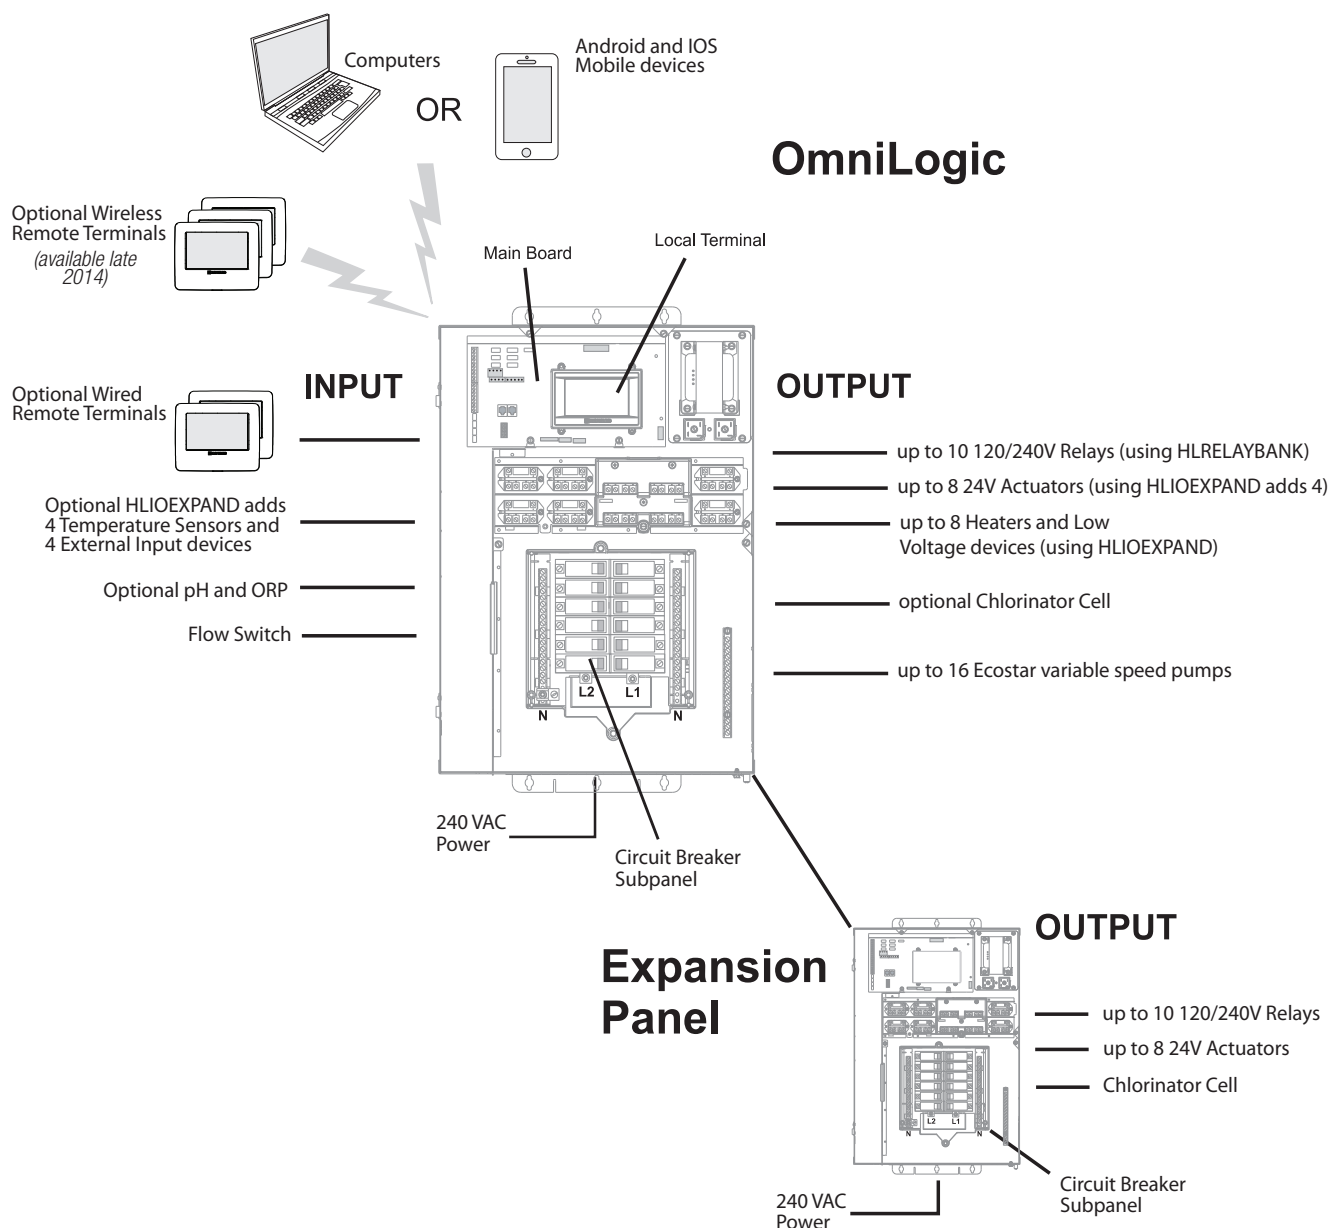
Computers

OR

Android and IOS Mobile devices

OmniLogic

Optional Wireless Remote Terminals
(available late 2014)

Main Board

Local Terminal

Optional Wired Remote Terminals

INPUT

OUTPUT

Optional HLIOEXPAND adds 4 Temperature Sensors and 4 External Input devices

Optional pH and ORP

Flow Switch

up to 10 120/240V Relays (using HLRELAYBANK)

up to 8 24V Actuators (using HLIOEXPAND adds 4)

up to 8 Heaters and Low Voltage devices (using HLIOEXPAND)

optional Chlorinator Cell

up to 16 Ecostar variable speed pumps

L2

L1

N

N

240 VAC Power

Circuit Breaker Subpanel

Expansion Panel

OUTPUT

up to 10 120/240V Relays

up to 8 24V Actuators

Chlorinator Cell

L2

L1

N

N

240 VAC Power

Circuit Breaker Subpanel